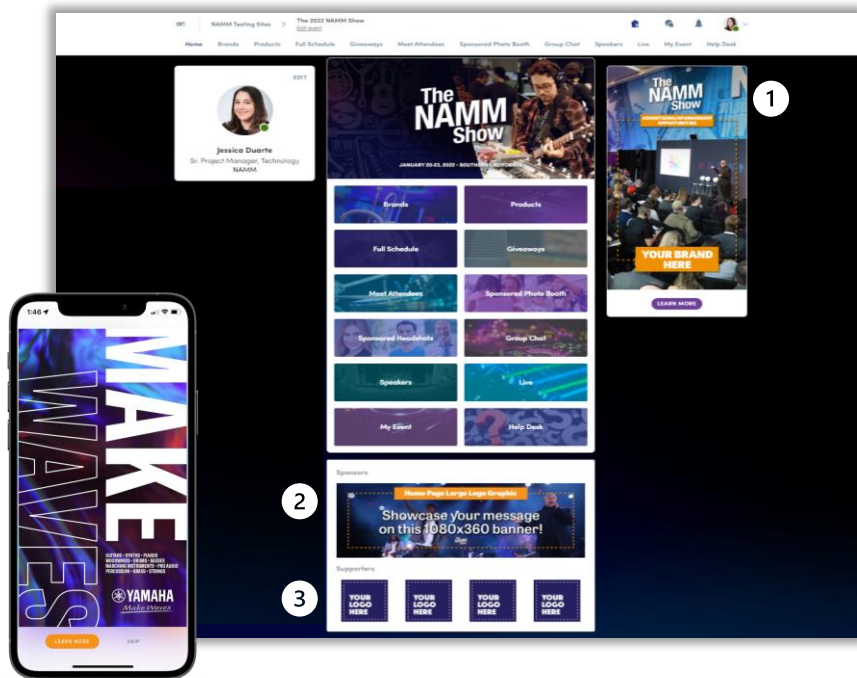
NAMM Testing Sites > The 2022 NAMM Show
Full event

Home Brands Products Full Schedule Giveaways Meet Attendees Sponsored Photo Booth Group Chat Speakers Live My Event Help Desk

EDIT
Jessica Duarte
Sr. Project Manager, Technology
NAMM

The NAMM Show
JANUARY 20-23, 2022 • SOUTHERN CALIFORNIA

Brands
Products
Full Schedule
Giveaways
Meet Attendees
Sponsored Photo Booth
Sponsored Headshots
Group Chat
Speakers
Live
My Event
Help Desk

The NAMM Show
ADVERTISING/SPONSORSHIP OPPORTUNITIES
YOUR BRAND HERE
LEARN MORE

1

Sponsors
2
Home Page Large Logo Graphic
Showcase your message on this 1080x360 banner!

Supporters
3
YOUR LOGO HERE
YOUR LOGO HERE
YOUR LOGO HERE
YOUR LOGO HERE

1:46
MAKE WAVES
GUITARS • SYNTHS • PIANOS WOODWINDS • DRUMS • MARCHING INSTRUMENTS • PRO AUDIO PERCUSSION • BRASS • STRINGS
YAMAHA
Make Waves
LEARN MORE
SKIP